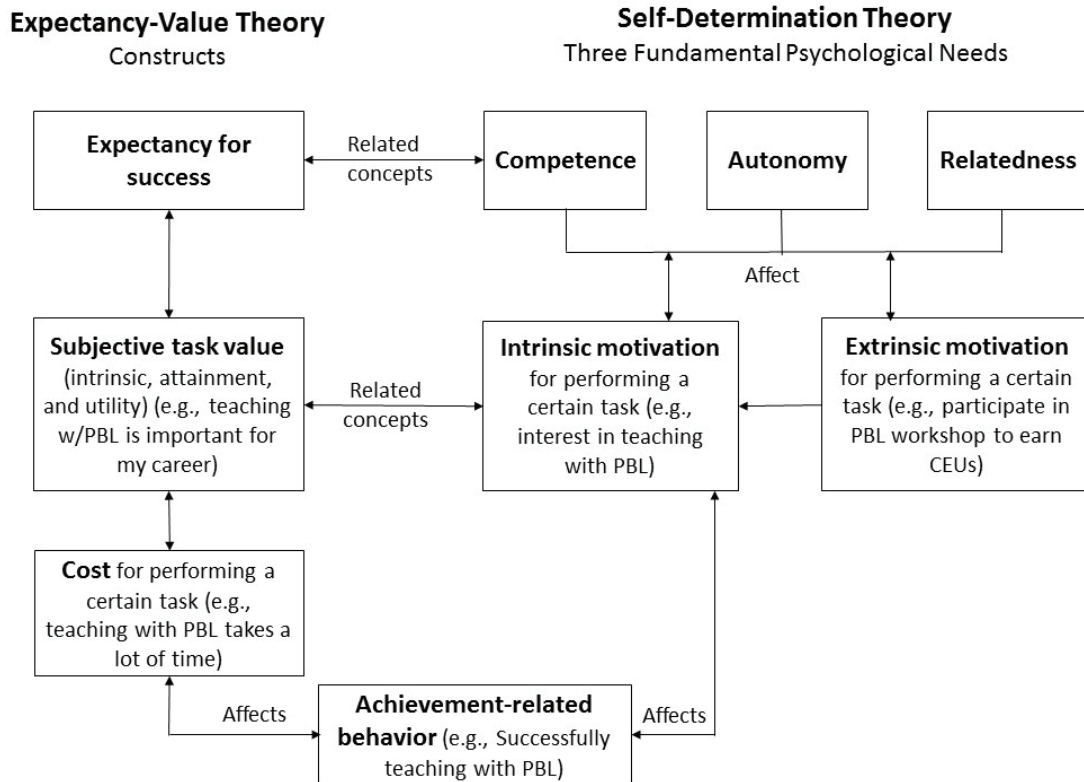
Expectancy-Value Theory
Constructs

Self-Determination Theory
Three Fundamental Psychological Needs

Expectancy for success

Related concepts

Competence

Autonomy

Relatedness

Affect

Subjective task value (intrinsic, attainment, and utility) (e.g., teaching w/PBL is important for my career)

Related concepts

Intrinsic motivation for performing a certain task (e.g., interest in teaching with PBL)

Extrinsic motivation for performing a certain task (e.g., participate in PBL workshop to earn CEUs)

Cost for performing a certain task (e.g., teaching with PBL takes a lot of time)

Affects

Achievement-related behavior (e.g., Successfully teaching with PBL)

Affects